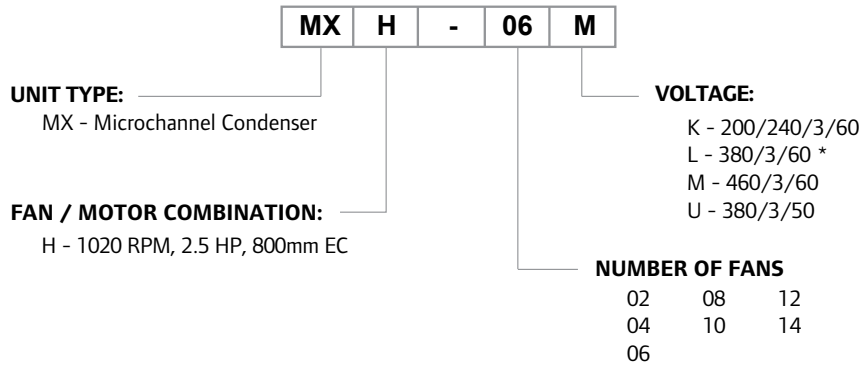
| MX | H | - | 06 | M |
|---|---|---|---|---|

**UNIT TYPE:**
MX - Microchannel Condenser

**FAN / MOTOR COMBINATION:**
H - 1020 RPM, 2.5 HP, 800mm EC

**VOLTAGE:**
K - 200/240/3/60
L - 380/3/60 *
M - 460/3/60
U - 380/3/50

**NUMBER OF FANS**
02 08 12
04 10 14
06